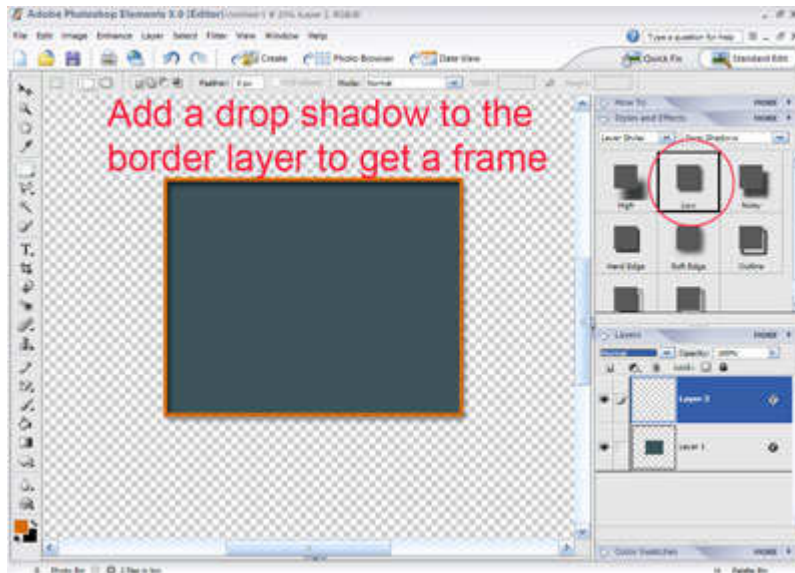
Adobe Photoshop Elements 3.0 (Editor) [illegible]

File Edit Image Enhance Layer Select Filter View Window Help

Type a question for help

Create Photo Browser Date View

Quick Fix Standard Edit

Feather: Mode: Normal

Add a drop shadow to the border layer to get a frame

How To

Styles and Effects

Layer Styles Drop Shadows

High Low Noisy

Hard Edge Soft Edge Outline

Layers

Normal Opacity: 100%

Lock:

Layer 2

Layer 1

Color Swatches

Photo Bin

Palette Bin